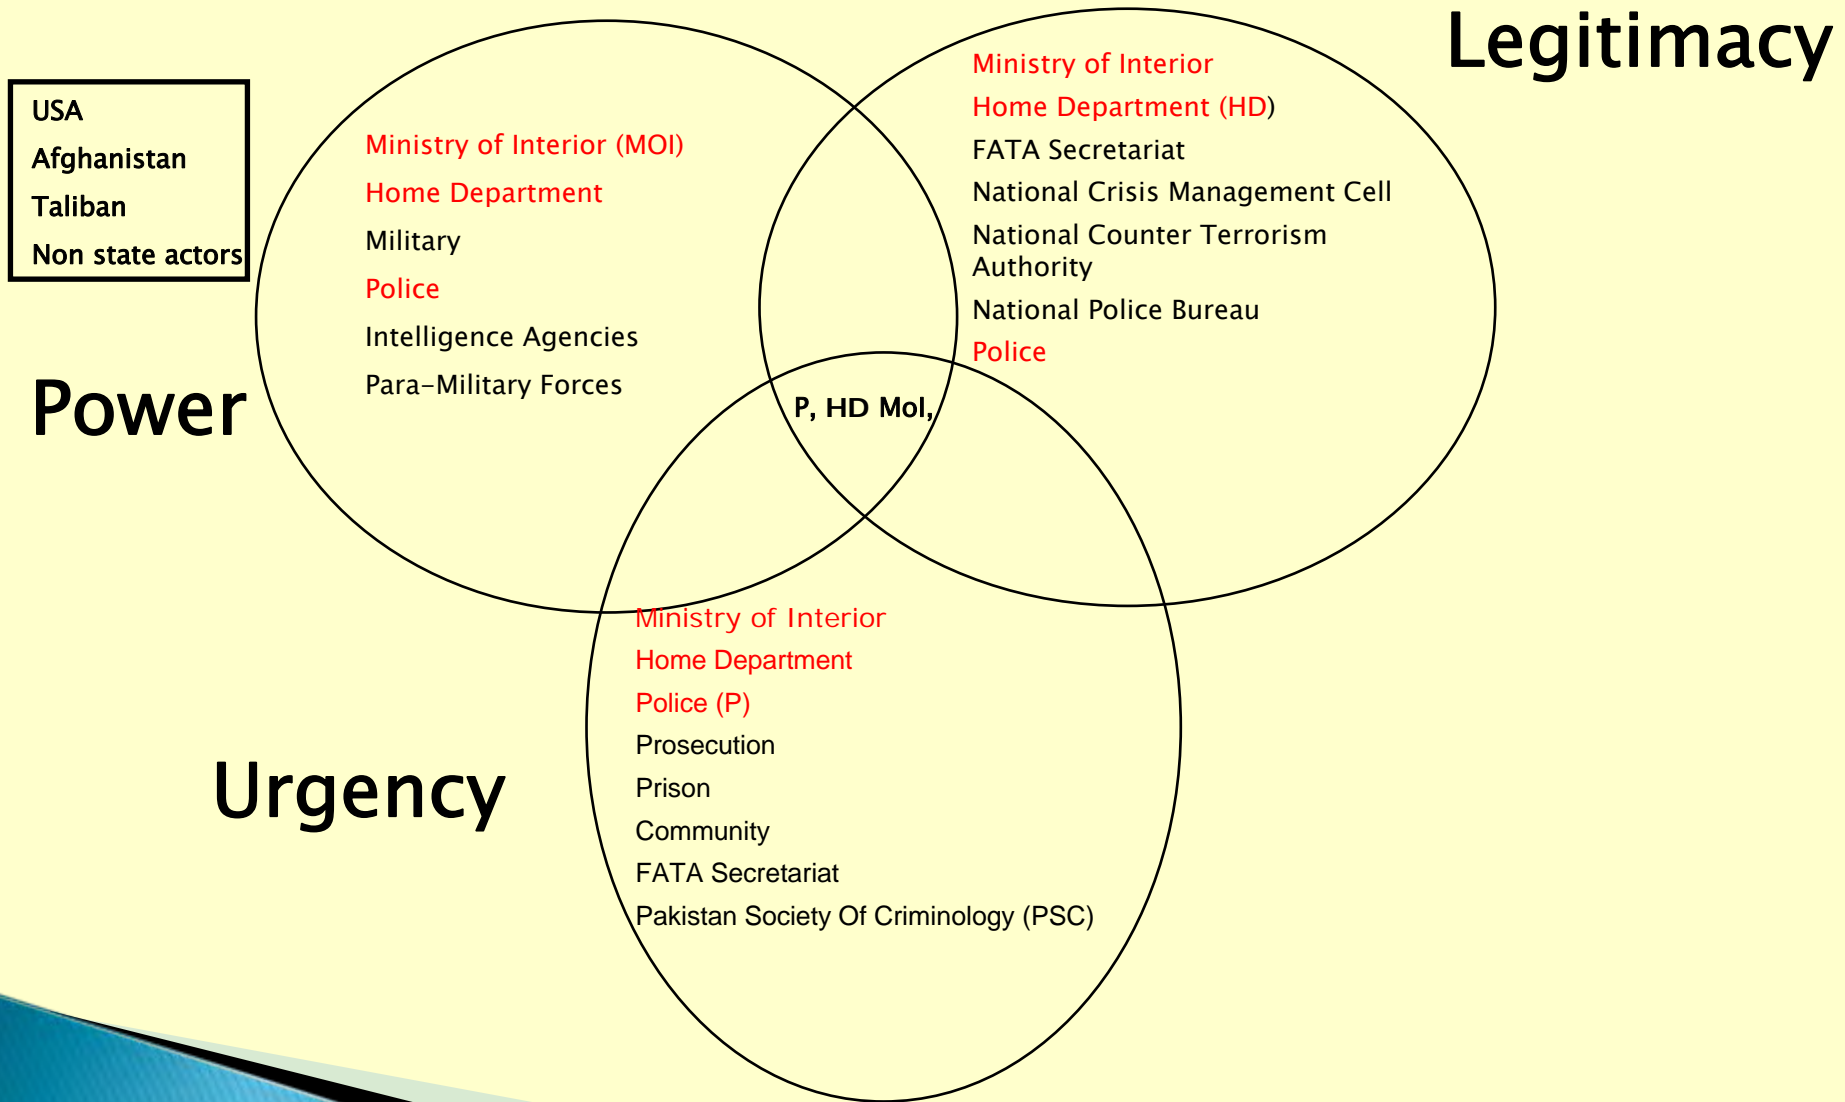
Legitimacy

USA
Afghanistan
Taliban
Non state actors

Power

Ministry of Interior (MOI)
Home Department
Military
Police
Intelligence Agencies
Para-Military Forces

Ministry of Interior
Home Department (HD)
FATA Secretariat
National Crisis Management Cell
National Counter Terrorism Authority
National Police Bureau
Police

P, HD MoI,

Urgency

Ministry of Interior
Home Department
Police (P)
Prosecution
Prison
Community
FATA Secretariat
Pakistan Society Of Criminology (PSC)